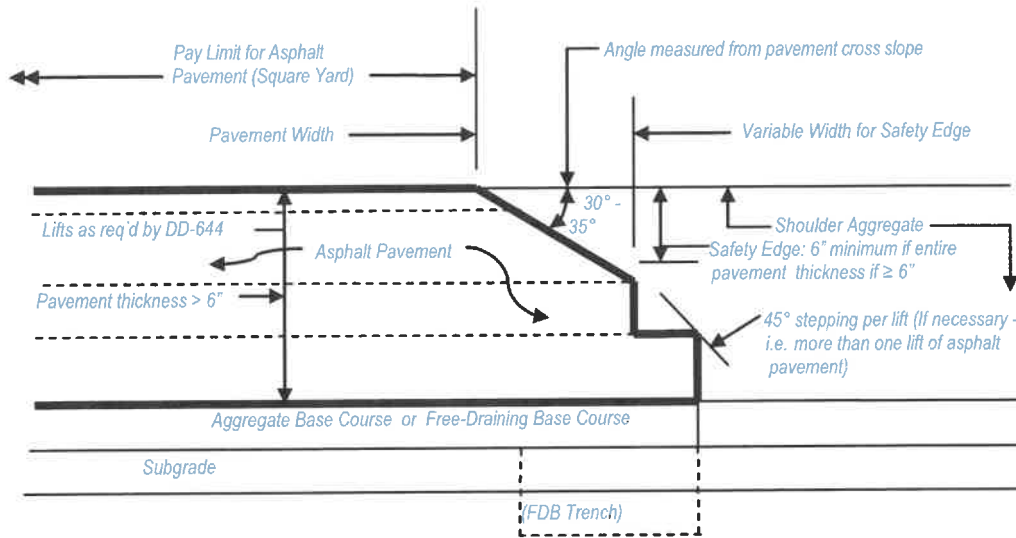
Pay Limit for Asphalt Pavement (Square Yard)

Angle measured from pavement cross slope

Pavement Width

Variable Width for Safety Edge

30° - 35°

Shoulder Aggregate

Lifts as req'd by DD-644

Asphalt Pavement

Safety Edge: 6" minimum if entire pavement thickness if ≥ 6"

Pavement thickness > 6"

45° stepping per lift (If necessary - i.e. more than one lift of asphalt pavement)

Aggregate Base Course or Free-Draining Base Course

Subgrade

(FDB Trench)